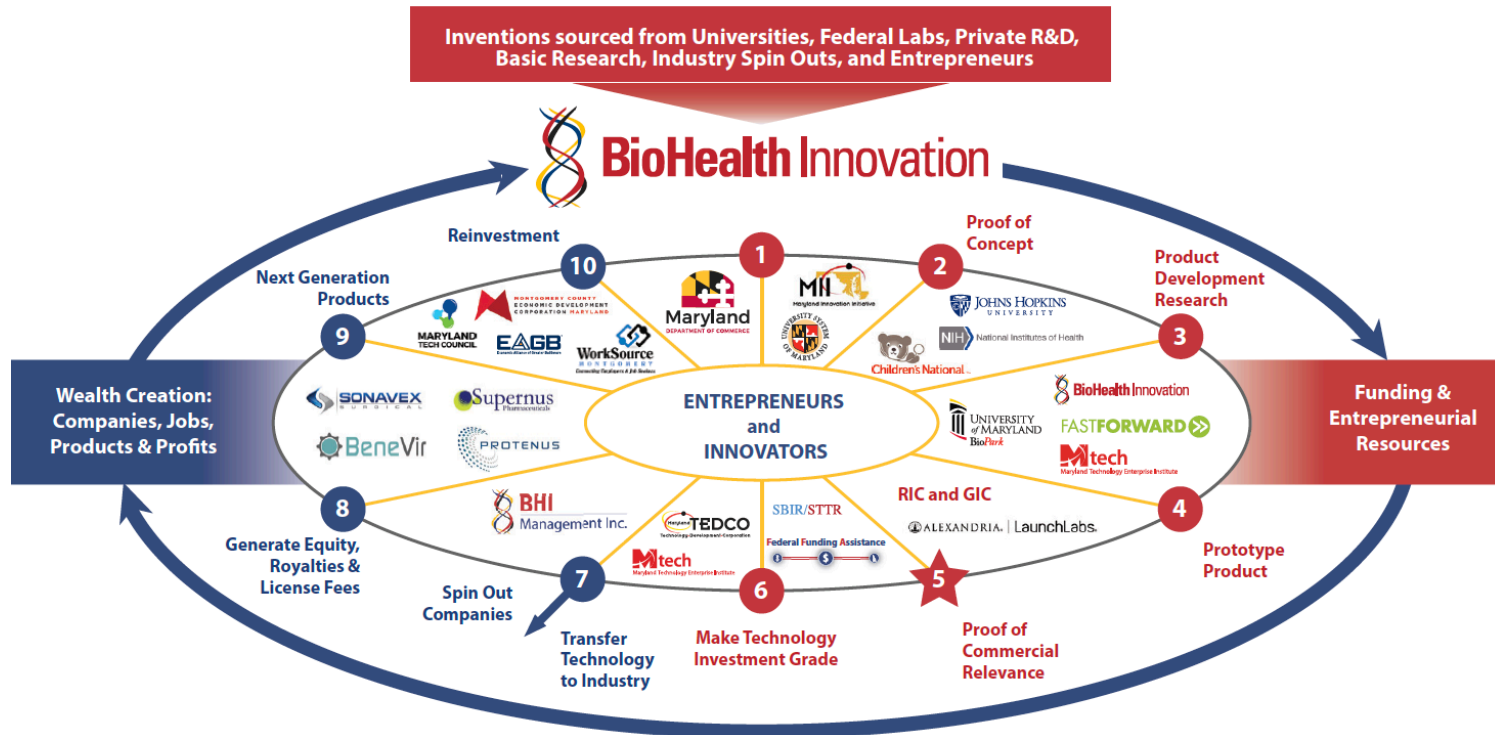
Inventions sourced from Universities, Federal Labs, Private R&D, Basic Research, Industry Spin Outs, and Entrepreneurs

BioHealth Innovation

Reinvestment

10

1

Proof of Concept

2

Product Development Research

3

Next Generation Products

9

Maryland DEPARTMENT OF COMMERCE

MII Maryland Innovation Initiative

UNIVERSITY SYSTEM of MARYLAND

JOHNS HOPKINS UNIVERSITY

NIH National Institutes of Health

Children's National

MARYLAND TECH COUNCIL

MONTGOMERY COUNTY ECONOMIC DEVELOPMENT CORPORATION MARYLAND

EAGB

WorkSource MONTGOMERY

Wealth Creation: Companies, Jobs, Products & Profits

SONAVEX SURGICAL

Supernus Pharmaceuticals

BeneVir

PROTENUS

ENTREPRENEURS and INNOVATORS

BioHealth Innovation

UNIVERSITY of MARYLAND BioPark

FASTFORWARD

Mtech Maryland Technology Enterprise Institute

Funding & Entrepreneurial Resources

8

Generate Equity, Royalties & License Fees

BHI Management Inc.

Maryland TEDCO Technology Development Corporation

Mtech Maryland Technology Enterprise Institute

SBIR/STTR

Federal Funding Assistance

RIC and GIC

ALEXANDRIA | LaunchLabs

4

Prototype Product

7

Spin Out Companies

Transfer Technology to Industry

6

Make Technology Investment Grade

5

Proof of Commercial Relevance